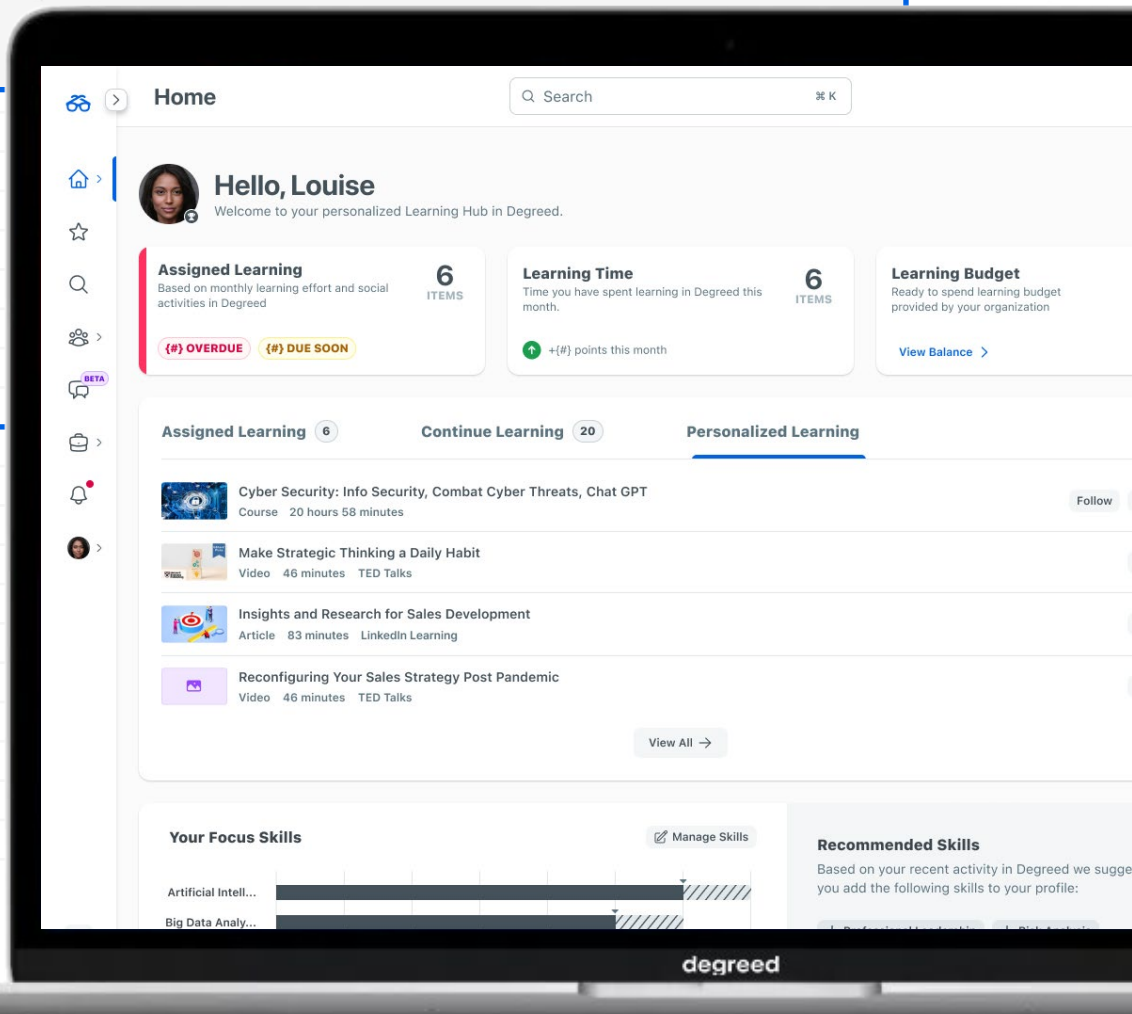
Home

Search ⌘K

BETA

Hello, Louise
Welcome to your personalized Learning Hub in Degreed.

Assigned Learning
Based on monthly learning effort and social activities in Degreed
6 ITEMS
{#} OVERDUE {#} DUE SOON

Learning Time
Time you have spent learning in Degreed this month.
6 ITEMS
+{#} points this month

Learning Budget
Ready to spend learning budget provided by your organization
View Balance

Assigned Learning 6
Continue Learning 20
Personalized Learning

Cyber Security: Info Security, Combat Cyber Threats, Chat GPT
Course 20 hours 58 minutes
Follow

Make Strategic Thinking a Daily Habit
Video 46 minutes TED Talks

Insights and Research for Sales Development
Article 83 minutes LinkedIn Learning

Reconfiguring Your Sales Strategy Post Pandemic
Video 46 minutes TED Talks

View All →

Your Focus Skills
Manage Skills
Artificial Intell...
Big Data Analy...

Recommended Skills
Based on your recent activity in Degreed we sugge you add the following skills to your profile:

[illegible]

degreed